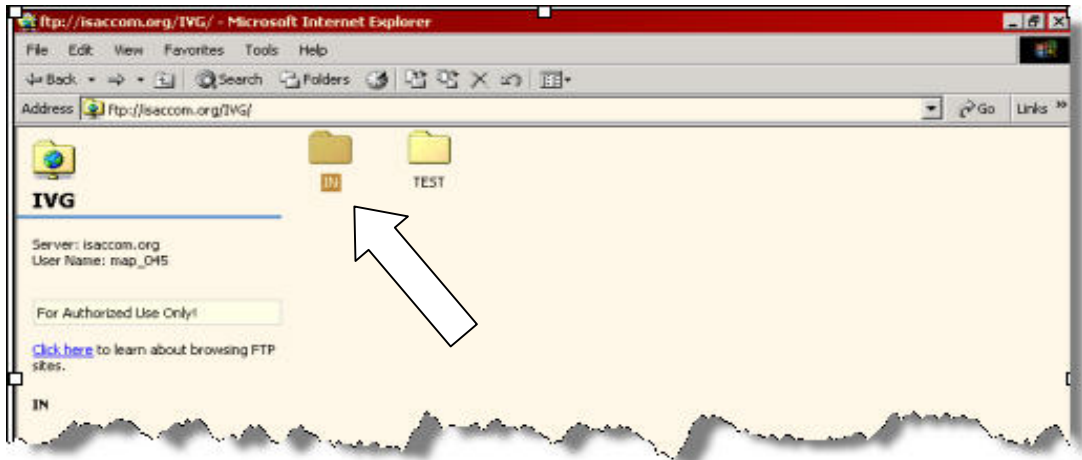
ftp://isaccom.org/IVG/ - Microsoft Internet Explorer

File Edit View Favorites Tools Help

Back Search Folders

Address ftp://isaccom.org/IVG/ Go Links »

IN

TEST

IVG

Server: isaccom.org
User Name: map_045

For Authorized Use Only!

Click here to learn about browsing FTP sites.

IN